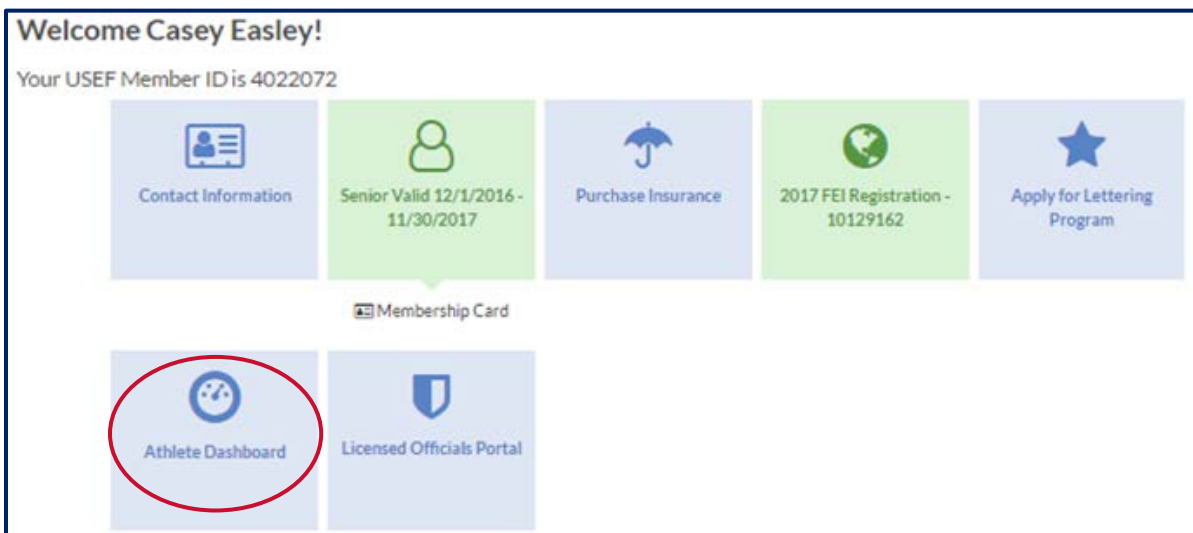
Welcome Casey Easley!

Your USEF Member ID is 4022072

Contact Information

Senior Valid 12/1/2016 - 11/30/2017

Purchase Insurance

2017 FEI Registration - 10129162

Apply for Lettering Program

Membership Card

Athlete Dashboard

Licensed Officials Portal